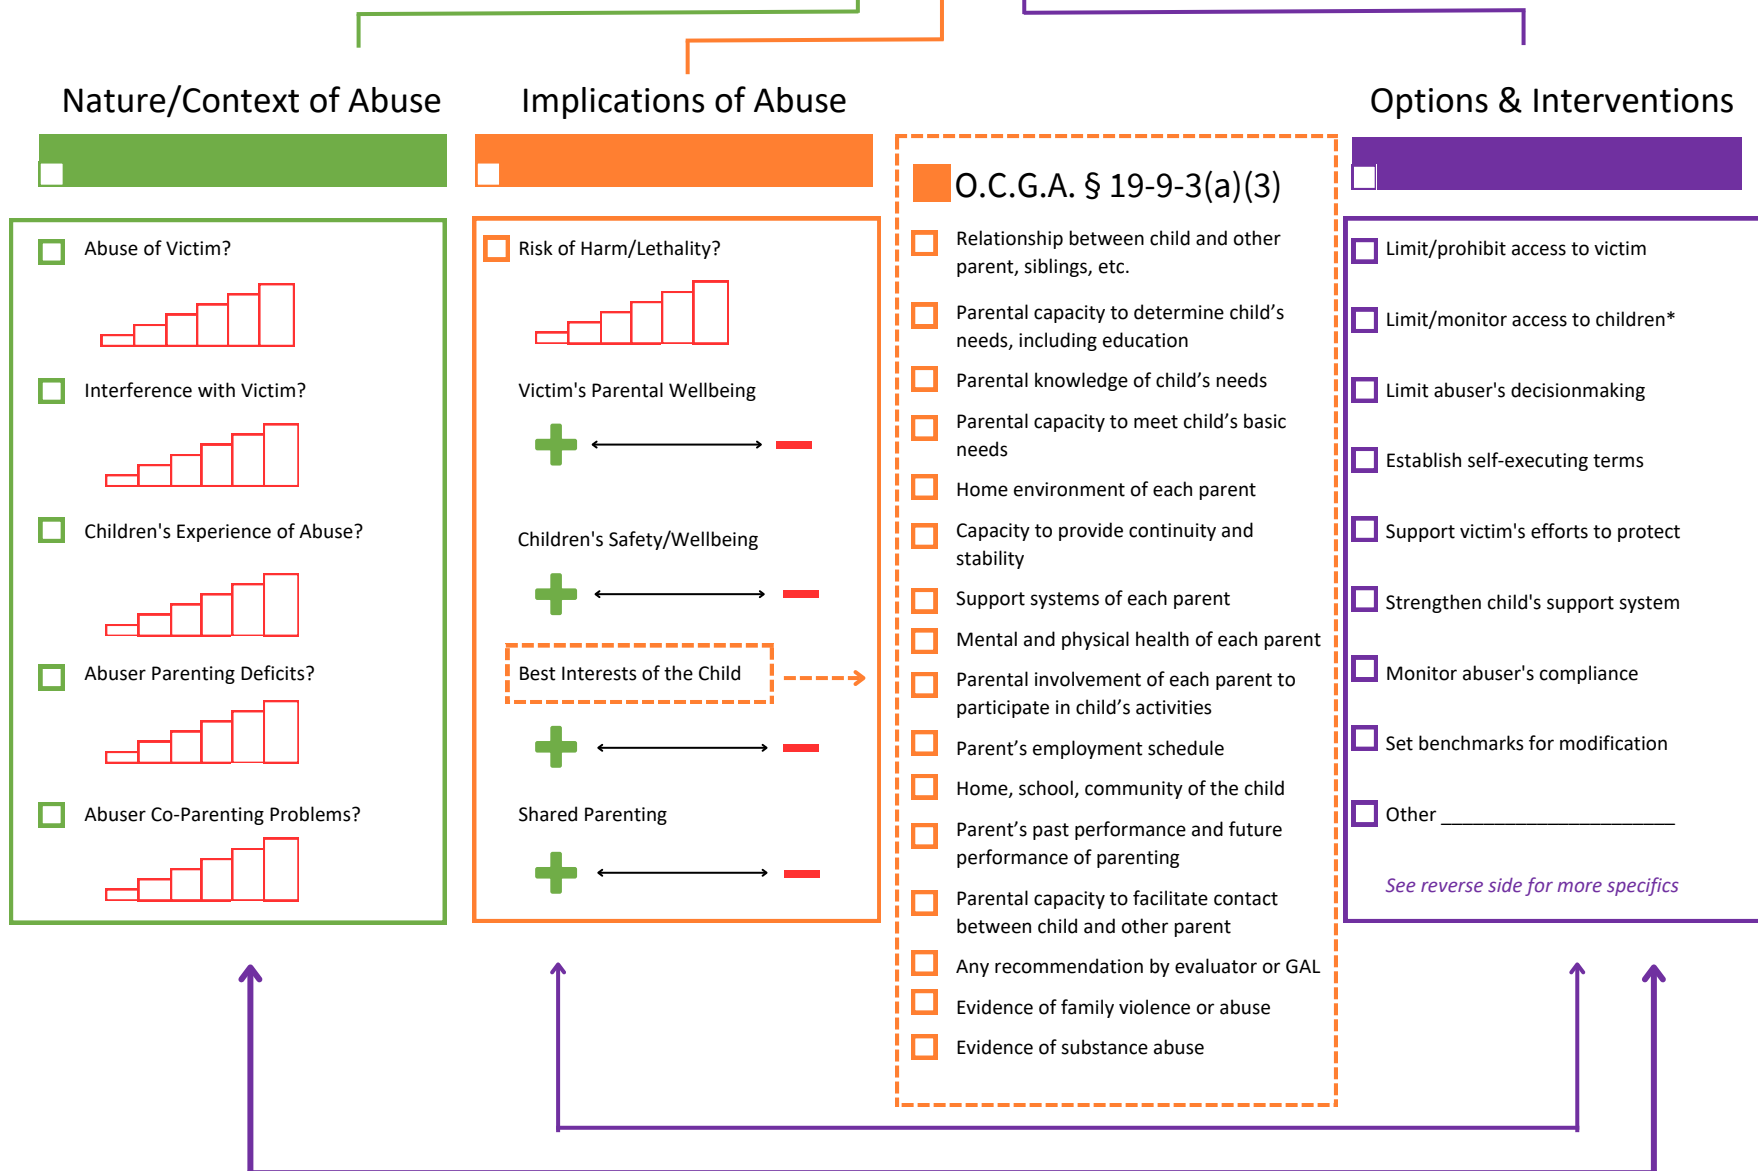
Nature/Context of Abuse

Abuse of Victim?

Interference with Victim?

Children's Experience of Abuse?

Abuser Parenting Deficits?

Abuser Co-Parenting Problems?

Implications of Abuse

Risk of Harm/Lethality?

Victim's Parental Wellbeing

Children's Safety/Wellbeing

Best Interests of the Child

Shared Parenting

O.C.G.A. § 19-9-3(a)(3)

Relationship between child and other parent, siblings, etc.

Parental capacity to determine child's needs, including education

Parental knowledge of child's needs

Parental capacity to meet child's basic needs

Home environment of each parent

Capacity to provide continuity and stability

Support systems of each parent

Mental and physical health of each parent

Parental involvement of each parent to participate in child's activities

Parent's employment schedule

Home, school, community of the child

Parent's past performance and future performance of parenting

Parental capacity to facilitate contact between child and other parent

Any recommendation by evaluator or GAL

Evidence of family violence or abuse

Evidence of substance abuse

Options & Interventions

Limit/prohibit access to victim

Limit/monitor access to children*

Limit abuser's decisionmaking

Establish self-executing terms

Support victim's efforts to protect

Strengthen child's support system

Monitor abuser's compliance

Set benchmarks for modification

Other ______________________

See reverse side for more specifics